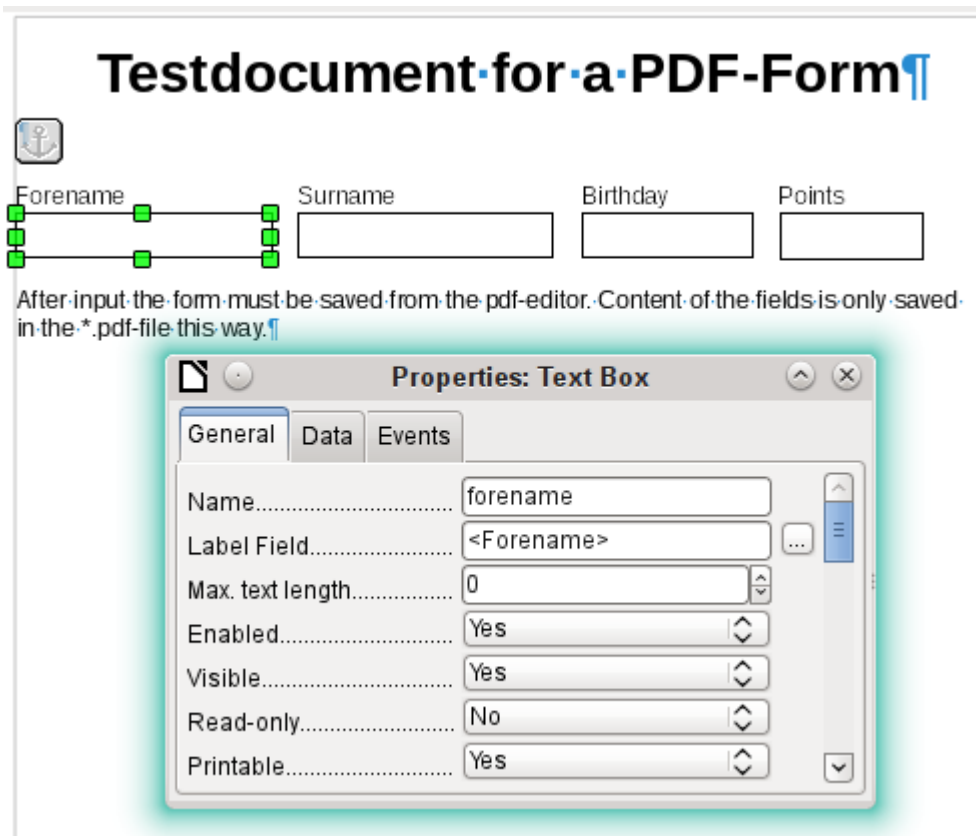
Testdocument·for·a·PDF-Form¶

Forename

Surname

Birthday

Points

After·input·the·form·must·be·saved·from·the·pdf-editor.·Content·of·the·fields·is·only·saved·in·the·*.pdf-file·this·way.¶

Properties: Text Box

General | Data | Events

Name................................ forename

Label Field........................ <Forename> ...

Max. text length................ 0

Enabled............................ Yes

Visible.............................. Yes

Read-only......................... No

Printable........................... Yes